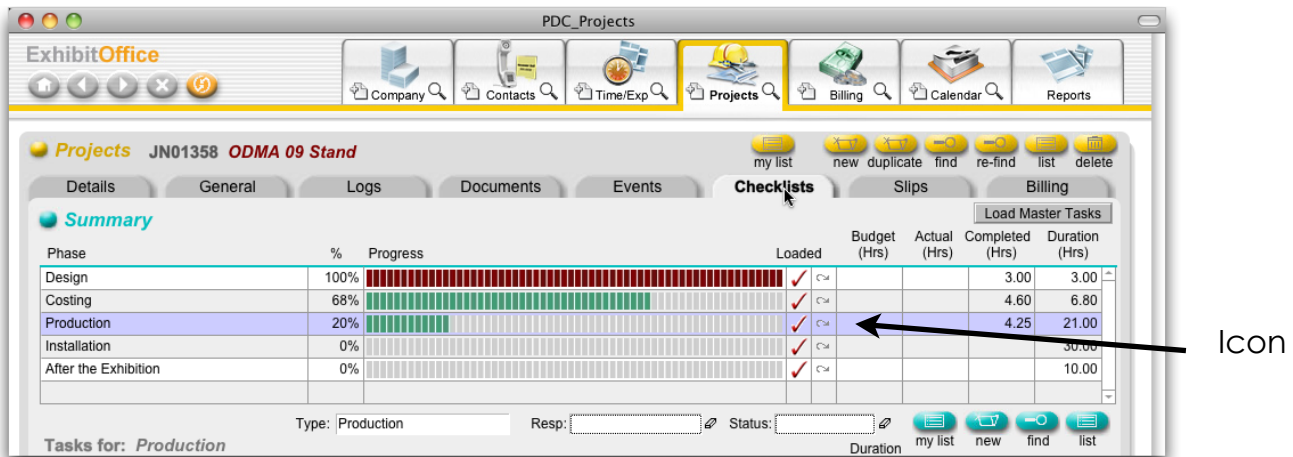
PDC_Projects

ExhibitOffice

Company Contacts Time/Exp Projects Billing Calendar Reports

Projects JN01358 ODMA 09 Stand

my list new duplicate find re-find list delete

Details General Logs Documents Events Checklists Slips Billing

Summary

Load Master Tasks

| Phase | % | Progress | Loaded | | Budget (Hrs) | Actual (Hrs) | Completed (Hrs) | Duration (Hrs) |
|---|---|---|---|---|---|---|---|---|
| Design | 100% | | ✓ | | | | 3.00 | 3.00 |
| Costing | 68% | | ✓ | | | | 4.60 | 6.80 |
| Production | 20% | | ✓ | | | | 4.25 | 21.00 |
| Installation | 0% | | ✓ | | | | | 30.00 |
| After the Exhibition | 0% | | ✓ | | | | | 10.00 |

Icon

Type: Production Resp: Status:

Tasks for: Production

Duration my list new find list